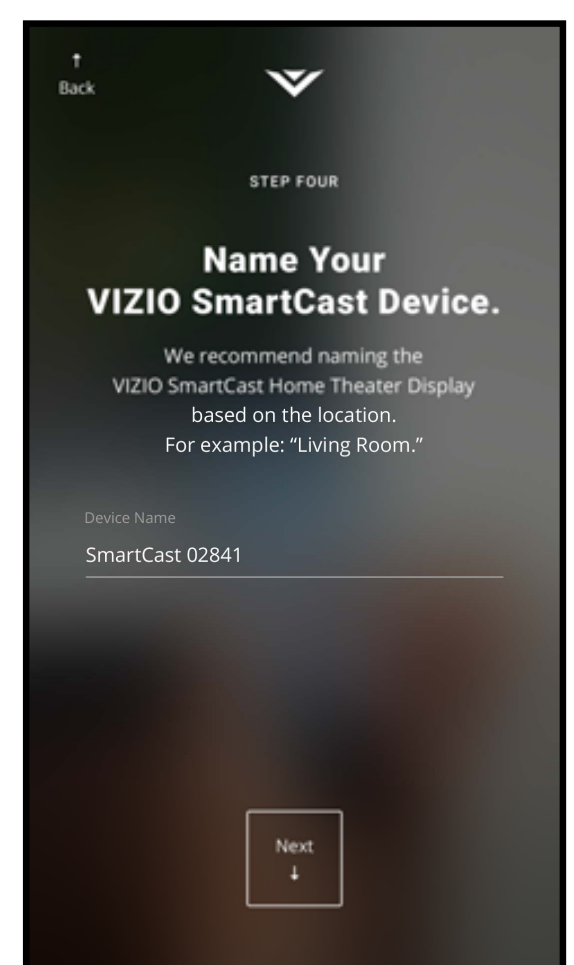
↑
Back

STEP FOUR

Name Your
VIZIO SmartCast Device.

We recommend naming the VIZIO SmartCast Home Theater Display based on the location. For example: "Living Room."

Device Name

SmartCast 02841

Next
↓